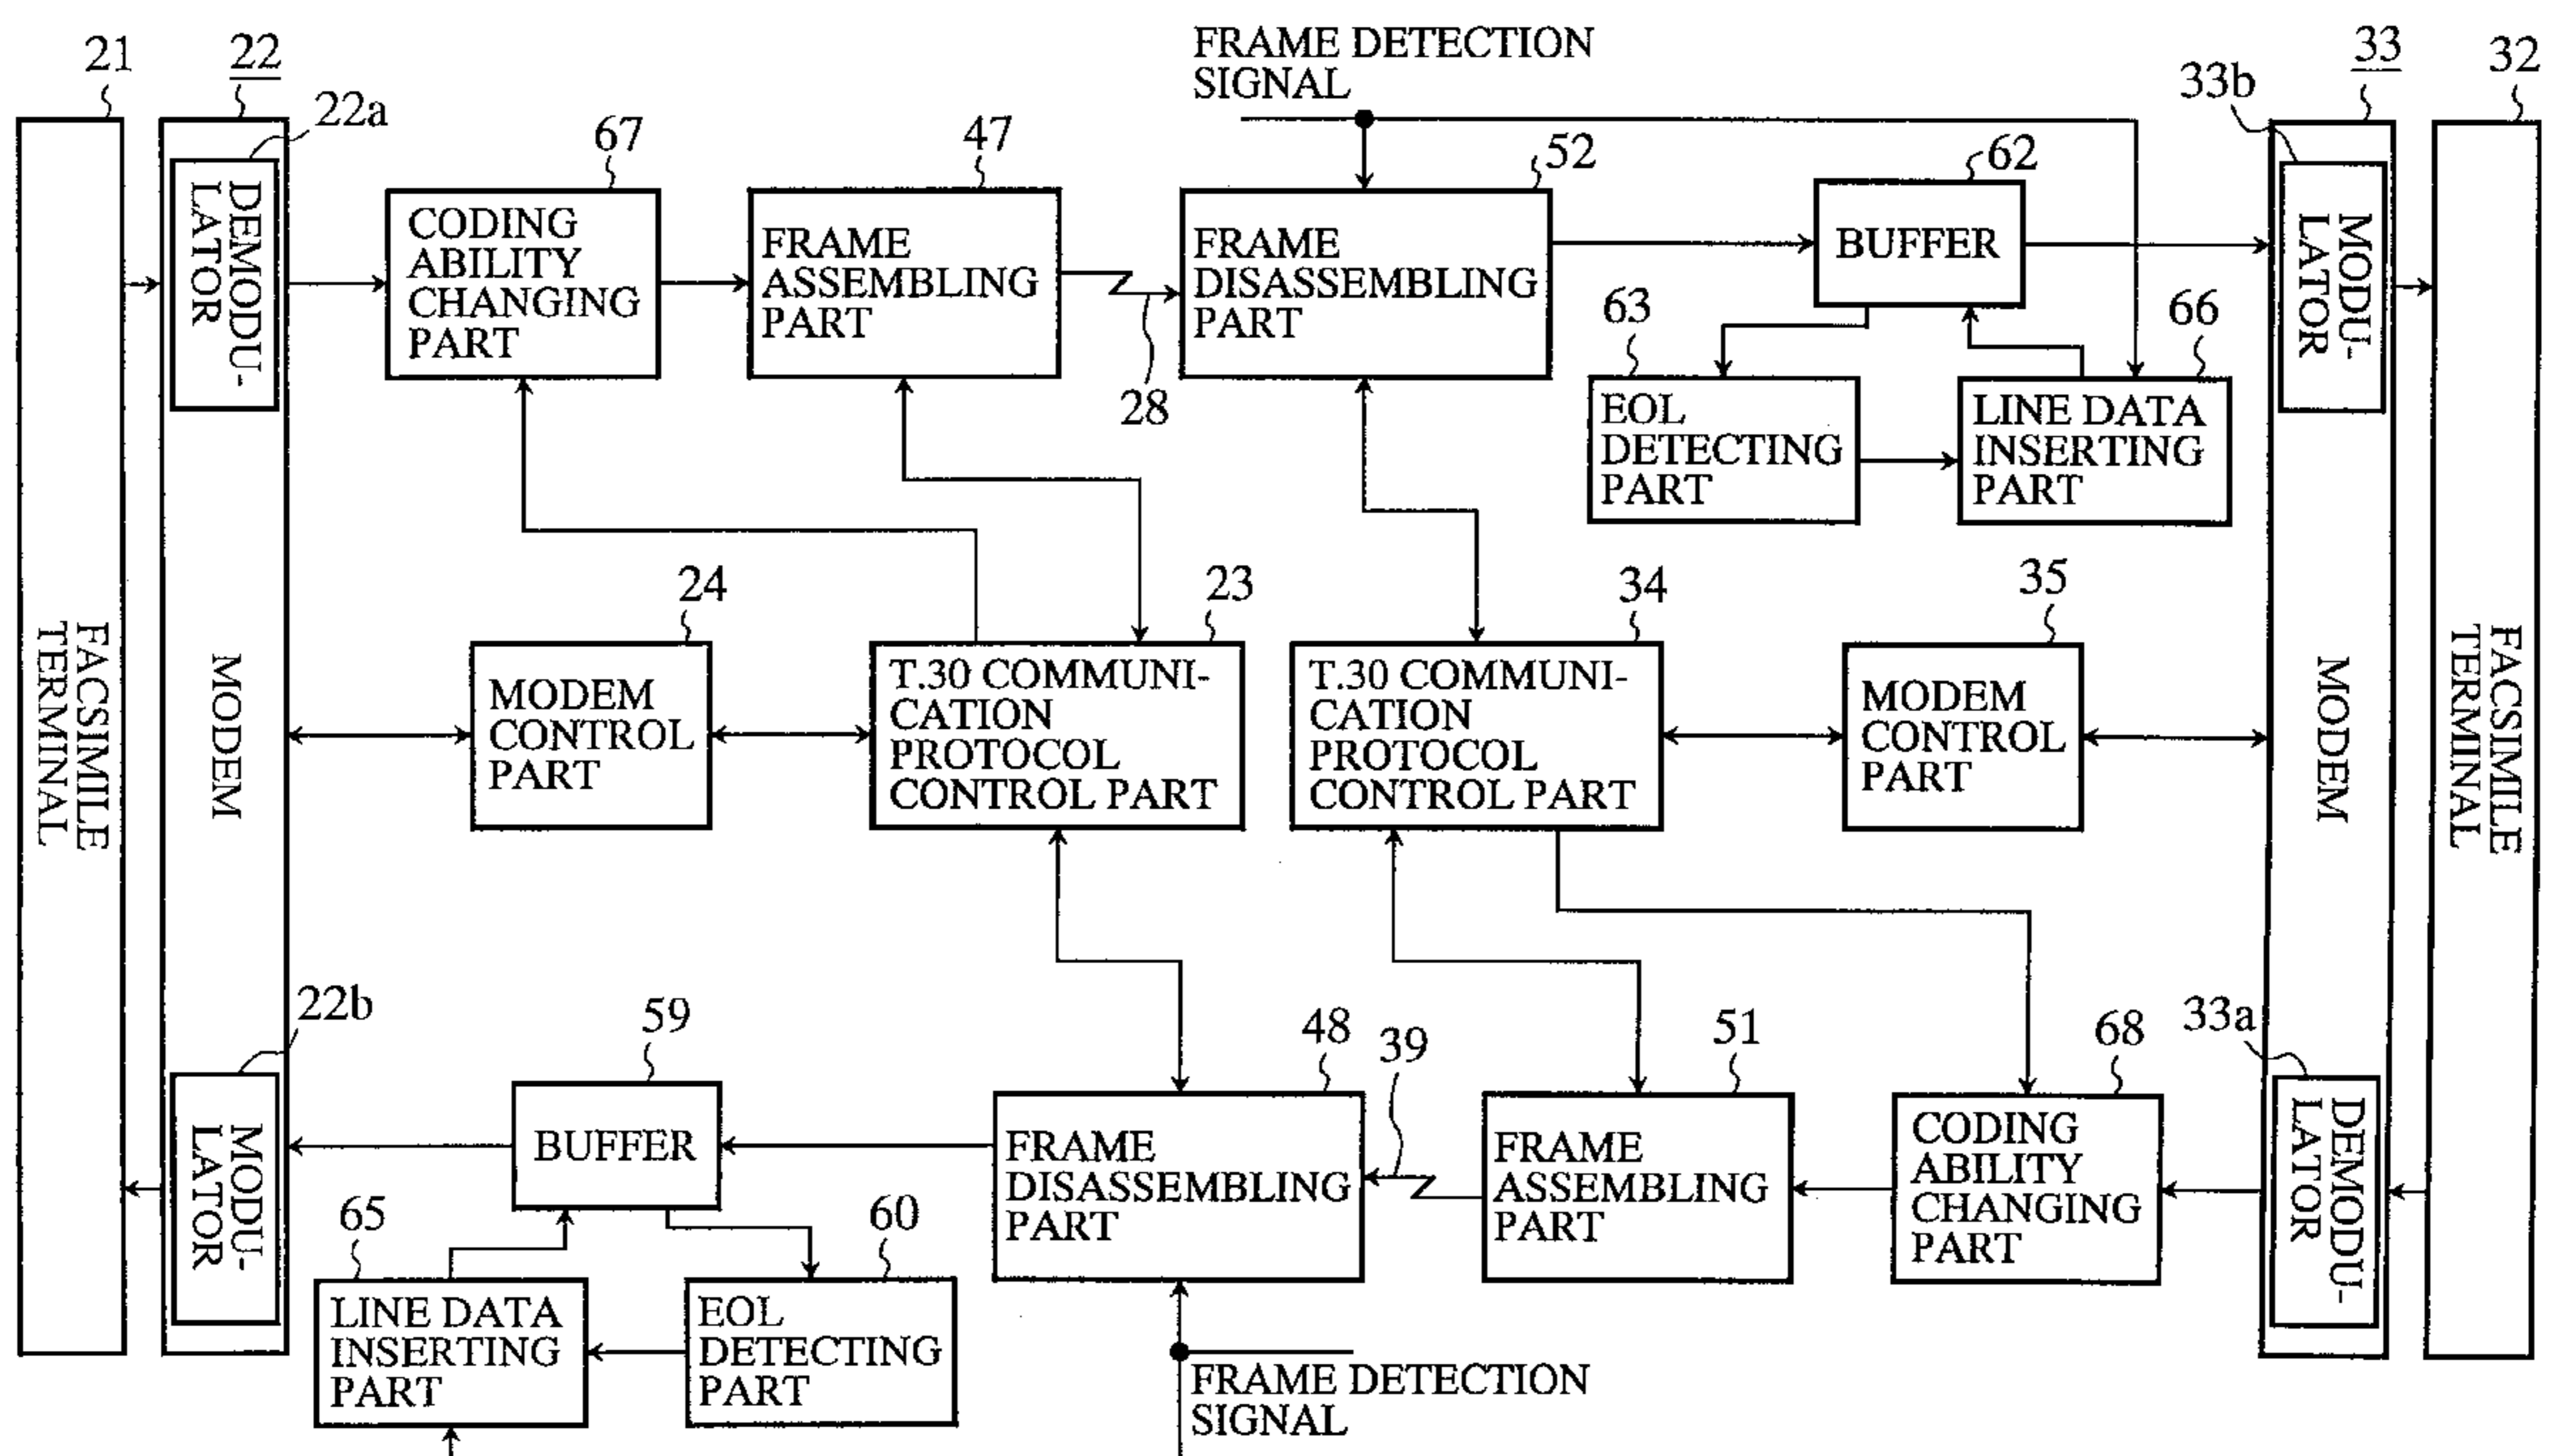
21
22
22a
FACSIMILE TERMINAL
MODEM
DEMODULATOR
67
CODING ABILITY CHANGING PART
47
FRAME ASSEMBLING PART
28
FRAME DETECTION SIGNAL
52
FRAME DISASSEMBLING PART
62
BUFFER
63
EOL DETECTING PART
66
LINE DATA INSERTING PART
33b
33
32
MODULATOR
MODEM
FACSIMILE TERMINAL
24
MODEM CONTROL PART
23
T.30 COMMUNICATION PROTOCOL CONTROL PART
34
T.30 COMMUNICATION PROTOCOL CONTROL PART
35
MODEM CONTROL PART
22b
MODULATOR
59
BUFFER
65
LINE DATA INSERTING PART
60
EOL DETECTING PART
48
39
FRAME DISASSEMBLING PART
FRAME DETECTION SIGNAL
51
FRAME ASSEMBLING PART
68
CODING ABILITY CHANGING PART
33a
DEMODULATOR